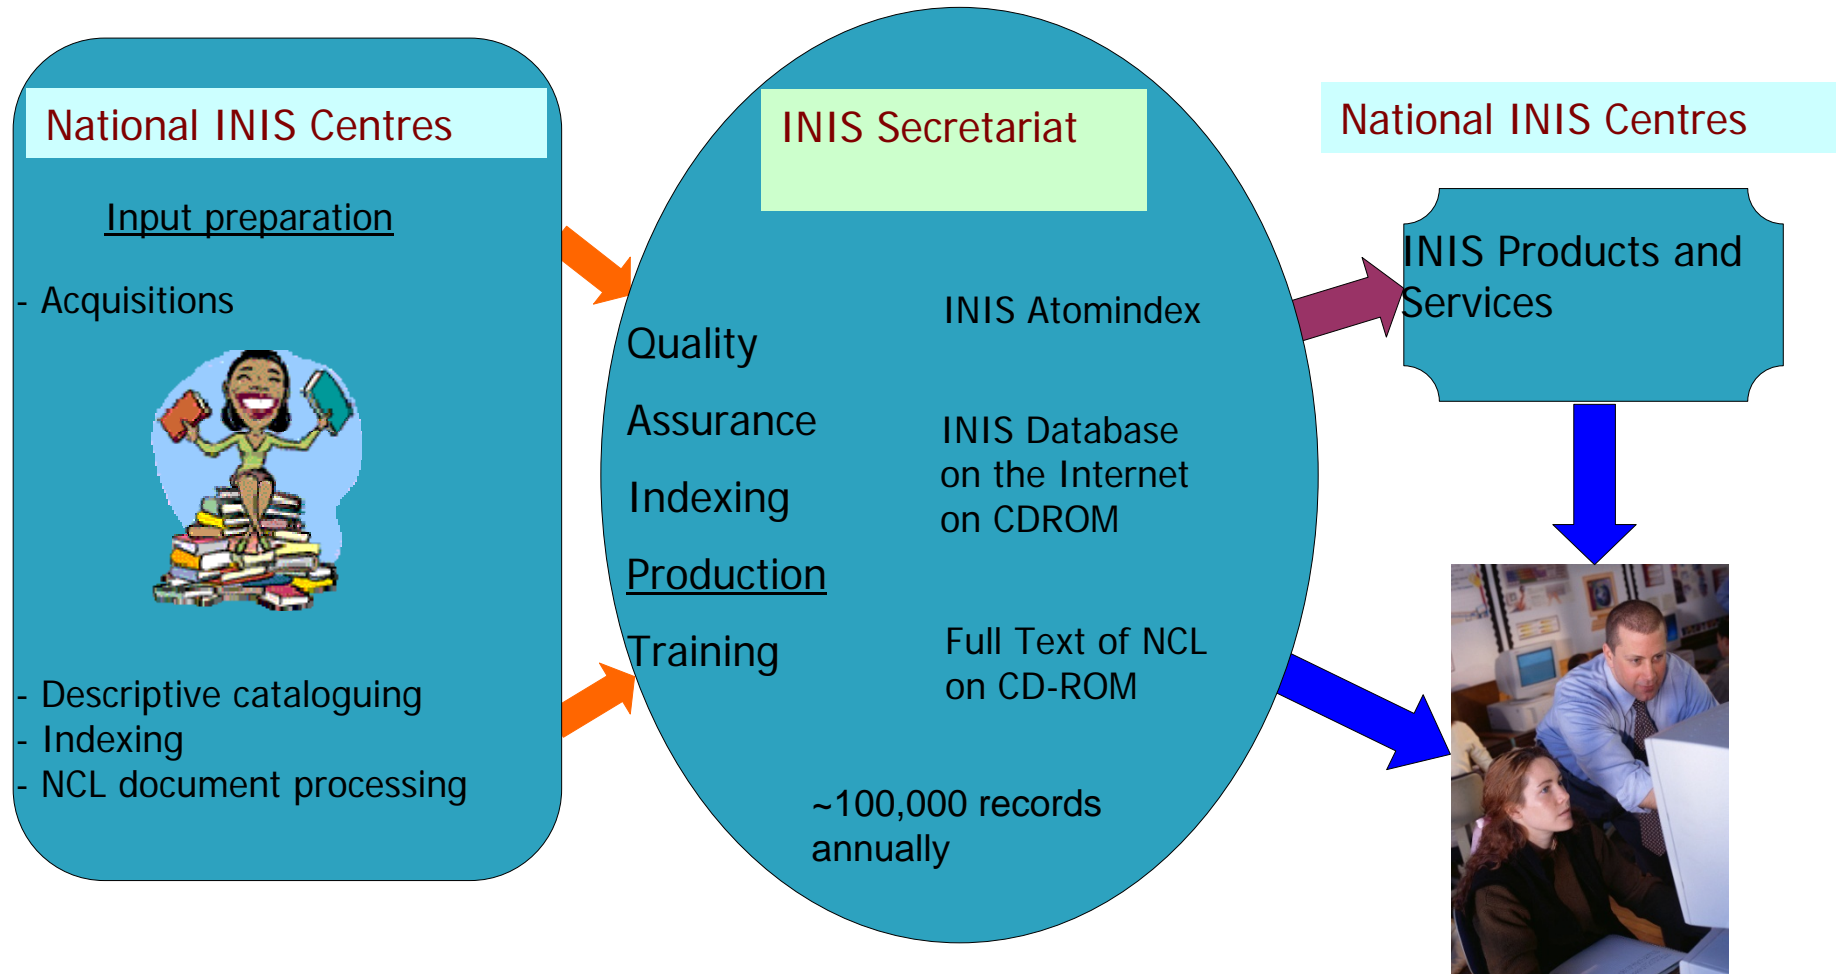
National INIS Centres

Input preparation

- Acquisitions

- Descriptive cataloguing
- Indexing
- NCL document processing

INIS Secretariat

Quality

Assurance

Indexing

Production

Training

INIS Atomindex

INIS Database on the Internet on CDROM

Full Text of NCL on CD-ROM

~100,000 records annually

National INIS Centres

INIS Products and Services